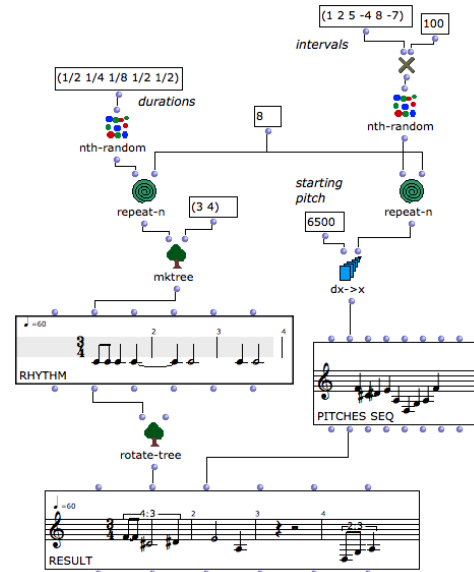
(1 2 5 -4 8 -7)

100

intervals

(1/2 1/4 1/8 1/2 1/2)

durations

nth-random

8

nth-random

repeat-n

(3 4)

starting pitch

6500

repeat-n

mktree

dx->x

♩=60

$\frac{3}{4}$

2

3

4

RHYTHM

PITCHES SEQ

rotate-tree

♩=60

$\frac{3}{4}$

4:3

2

3

4

2:3

RESULT